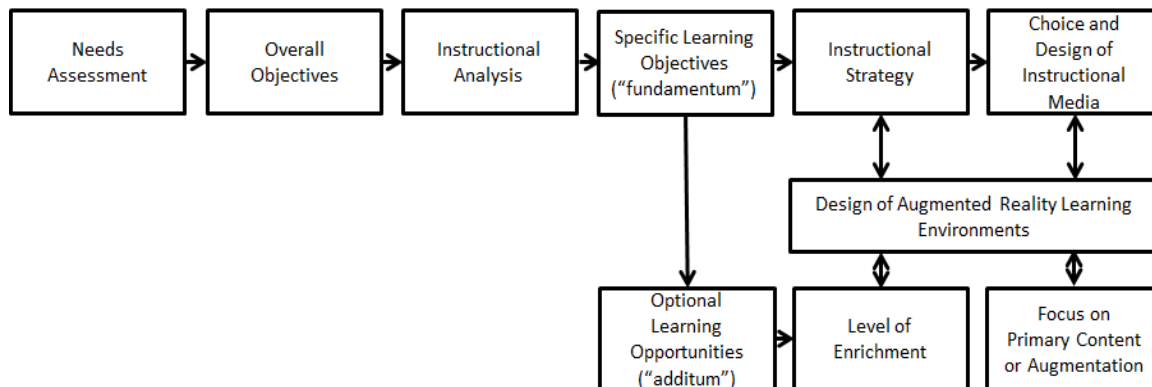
Needs Assessment

Overall Objectives

Instructional Analysis

Specific Learning Objectives (“fundamentum”)

Instructional Strategy

Choice and Design of Instructional Media

Design of Augmented Reality Learning Environments

Optional Learning Opportunities (“additum”)

Level of Enrichment

Focus on Primary Content or Augmentation